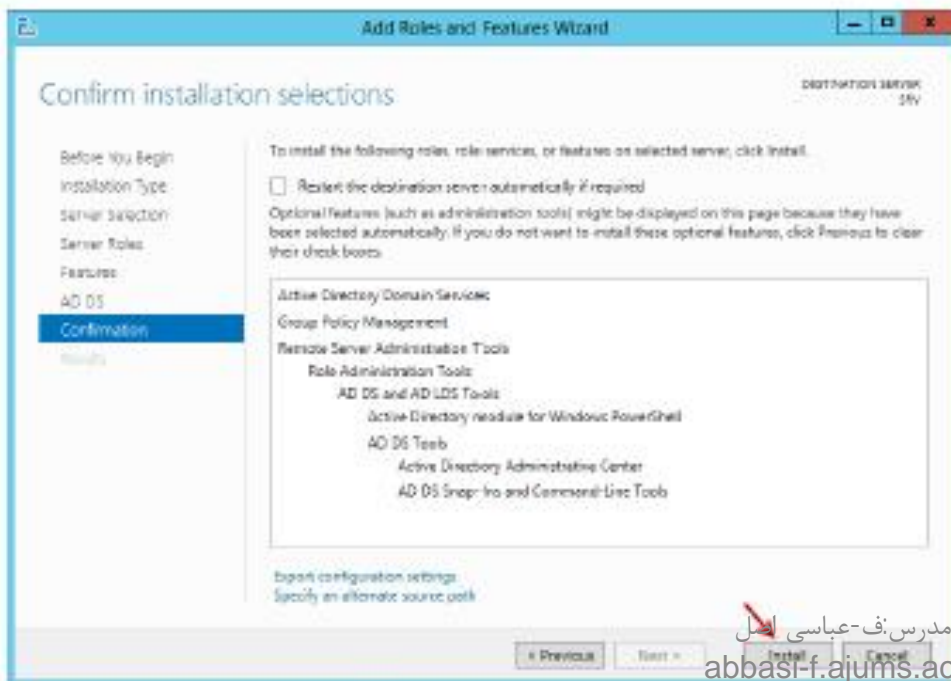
Add Roles and Features Wizard

Confirm installation selections

DESTINATION SERVER
SRV

Before You Begin
Installation Type
Server Selection
Server Roles
Features
AD DS
Confirmation
Results

To install the following roles, role services, or features on selected server, click Install.

Restart the destination server automatically if required

Optional features (such as administration tools) might be displayed on this page because they have been selected automatically. If you do not want to install these optional features, click Previous to clear their check boxes.

Active Directory Domain Services
Group Policy Management
Remote Server Administration Tools
Role Administration Tools
AD DS and AD LDS Tools
Active Directory module for Windows PowerShell
AD DS Tools
Active Directory Administrative Center
AD DS Snap-Ins and Command-Line Tools

Export configuration settings
Specify an alternate source path

< Previous
Next >
Install
Cancel

مدرس:ف-عباسی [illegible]
abbasi-f.ajums.ac